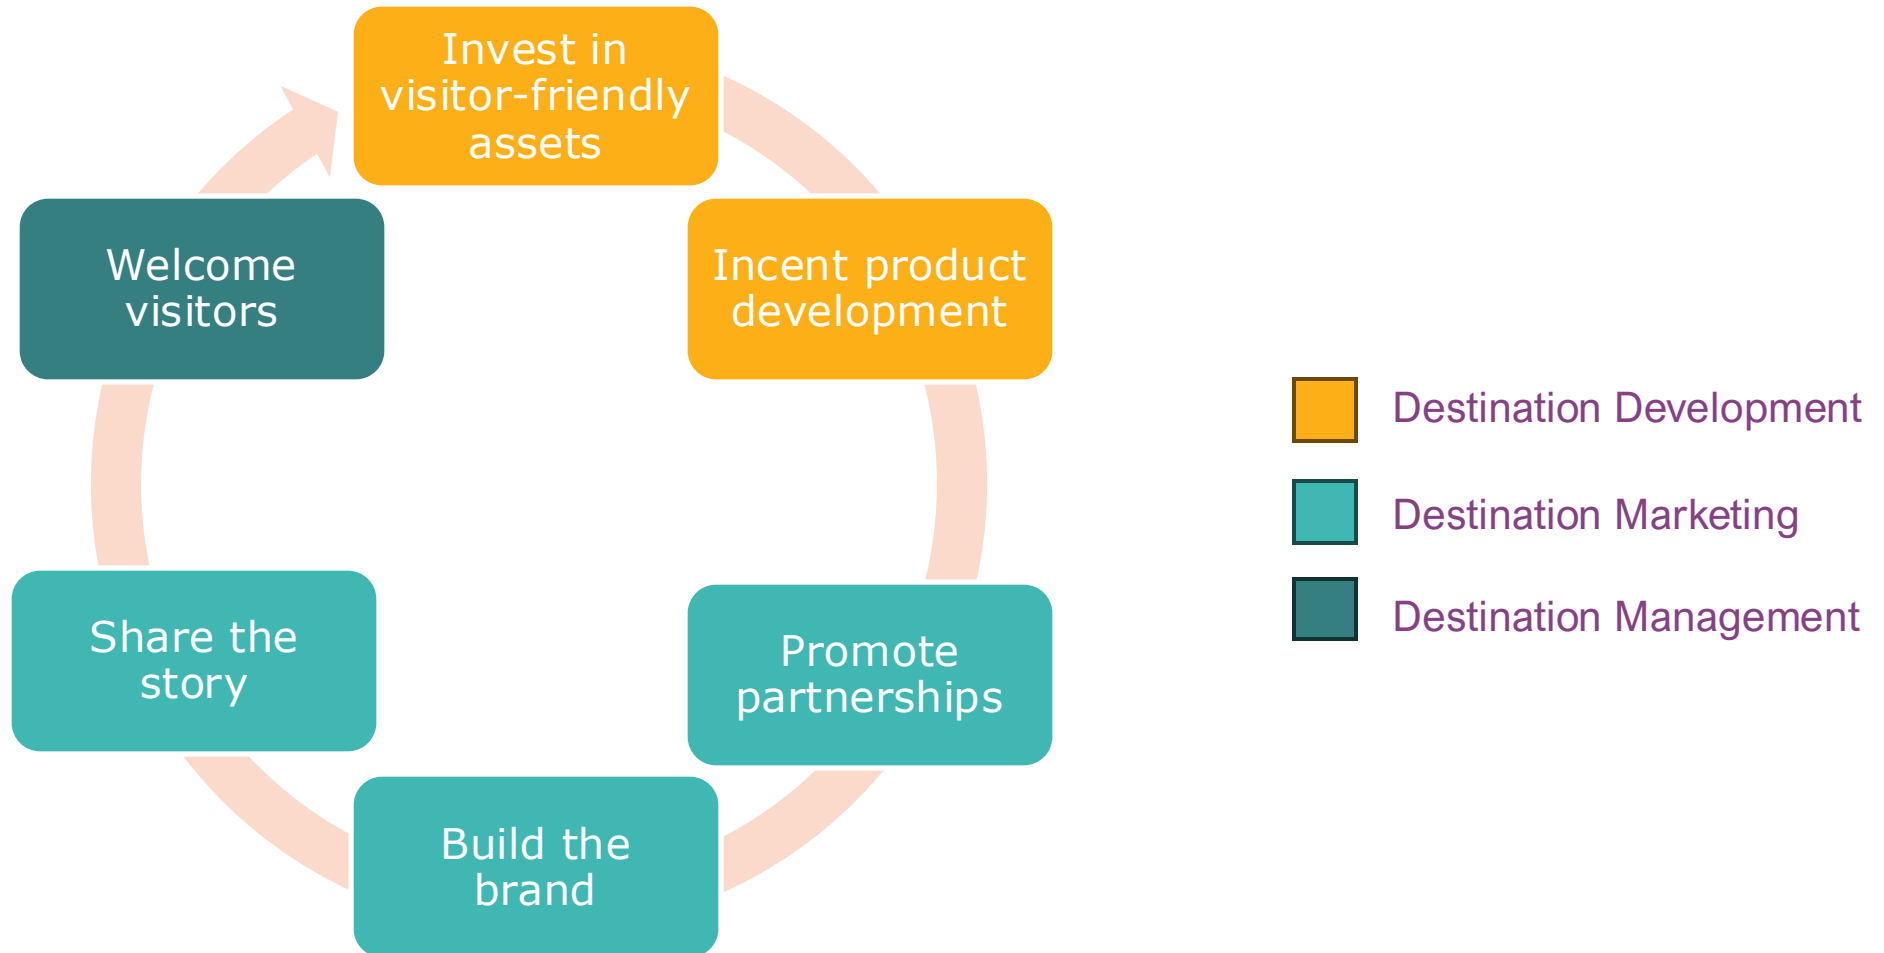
Invest in visitor-friendly assets

Incent product development

Promote partnerships

Build the brand

Share the story

Welcome visitors

Destination Development

Destination Marketing

Destination Management